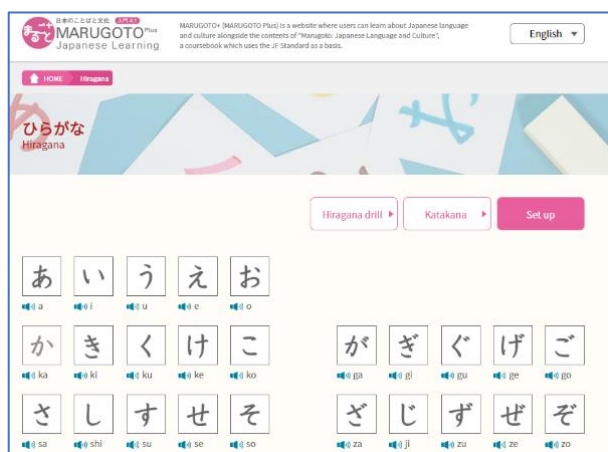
まるごと 日本のことばと文化 入門A1 MARUGOTO Plus Japanese Learning

MARUGOTO+ (MARUGOTO Plus) is a website where users can learn about Japanese language and culture alongside the contents of "Marugoto: Japanese Language and Culture", a coursebook which uses the JF Standard as a basis.

English ▼

HOME > Hiragana

ひらがな
Hiragana

Hiragana drill ▶ Katakana ▶ Set up

あ a い i う u え e お o

か ka き ki く ku け ke こ ko

が ga ぎ gi ぐ gu げ ge ご go

さ sa し shi す su せ se そ so

ざ za じ ji ず zu ぜ ze ぞ zo